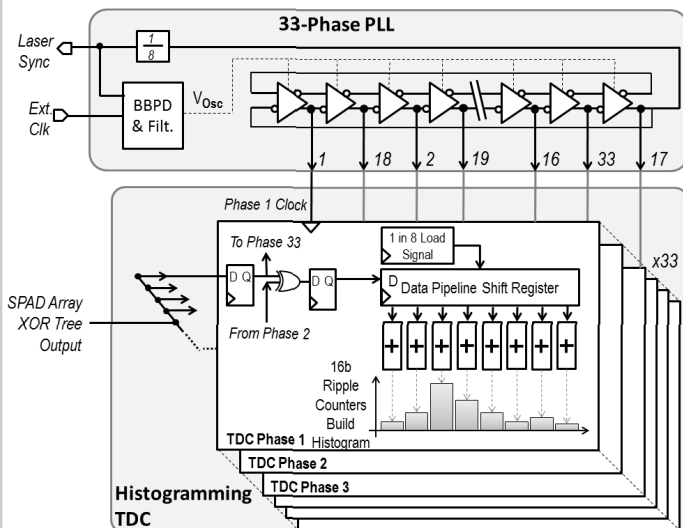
33-Phase PLL

Laser Sync

$\frac{1}{8}$

Ext. Clk

BBPD & Filt.

$V_{Osc}$

1

18

2

19

16

33

17

Phase 1 Clock

1 in 8 Load Signal

x33

To Phase 33

D Q

D Q

D Data Pipeline Shift Register

SPAD Array XOR Tree Output

From Phase 2

16b Ripple Counters Build Histogram

TDC Phase 1

TDC Phase 2

TDC Phase 3

Histogramming TDC